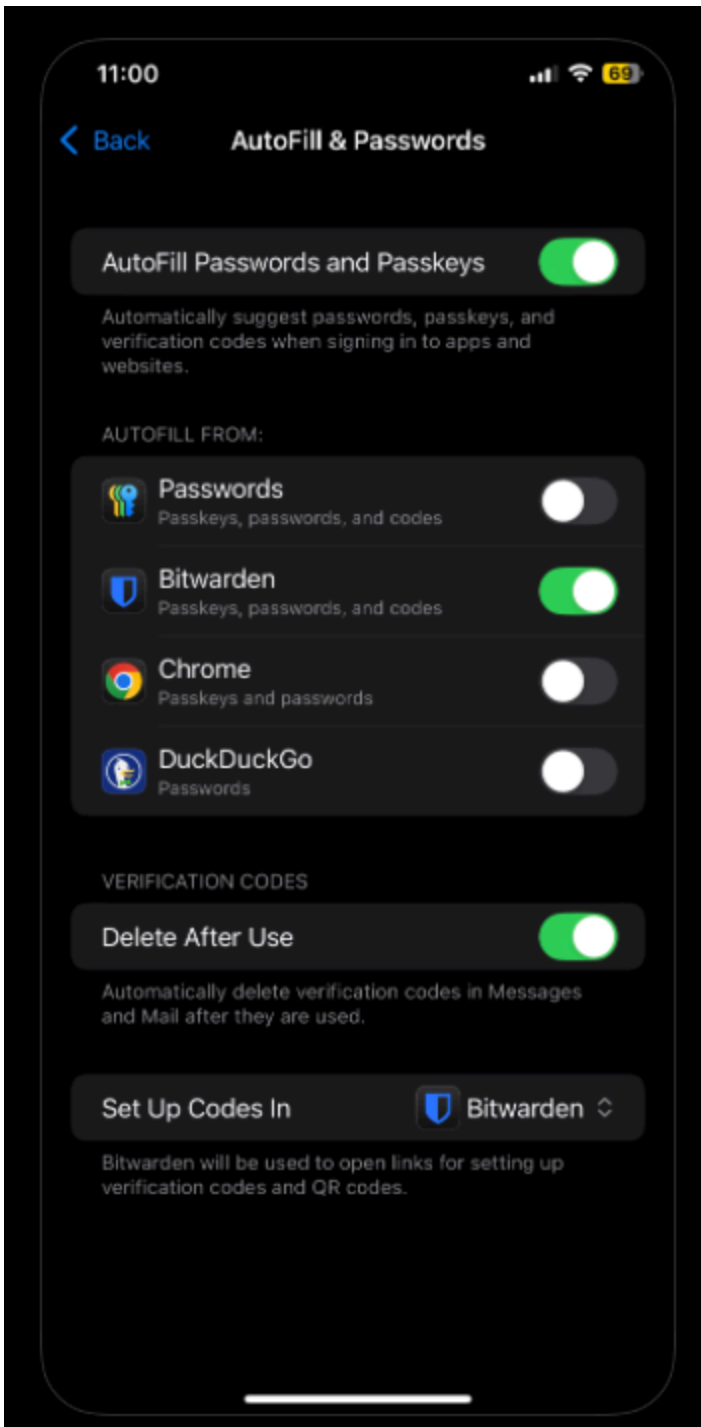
11:00

69

Back

AutoFill & Passwords

AutoFill Passwords and Passkeys

Automatically suggest passwords, passkeys, and verification codes when signing in to apps and websites.

AUTOFILL FROM:

Passwords
Passkeys, passwords, and codes

Bitwarden
Passkeys, passwords, and codes

Chrome
Passkeys and passwords

DuckDuckGo
Passwords

VERIFICATION CODES

Delete After Use

Automatically delete verification codes in Messages and Mail after they are used.

Set Up Codes In

Bitwarden

Bitwarden will be used to open links for setting up verification codes and QR codes.